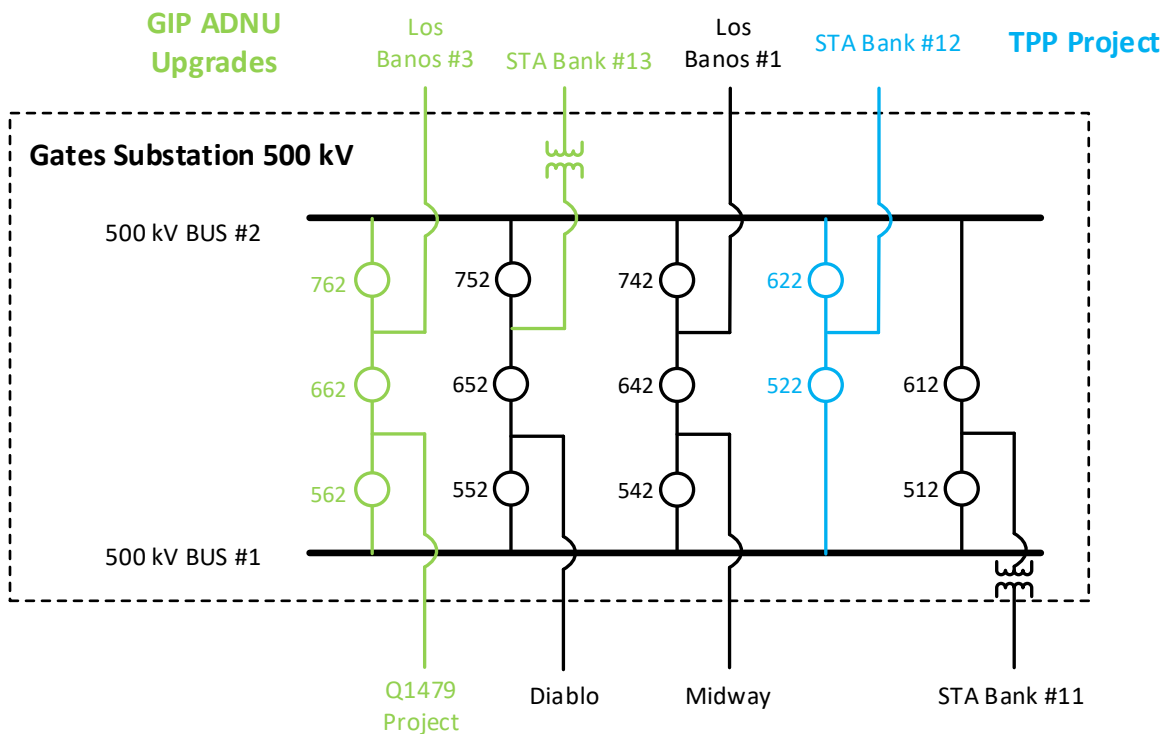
GIP ADNU Upgrades

Los Banos #3

STA Bank #13

Los Banos #1

STA Bank #12

TPP Project

Gates Substation 500 kV

500 kV BUS #2

762

752

742

622

662

652

642

522

612

562

552

542

512

500 kV BUS #1

Q1479 Project

Diablo

Midway

STA Bank #11